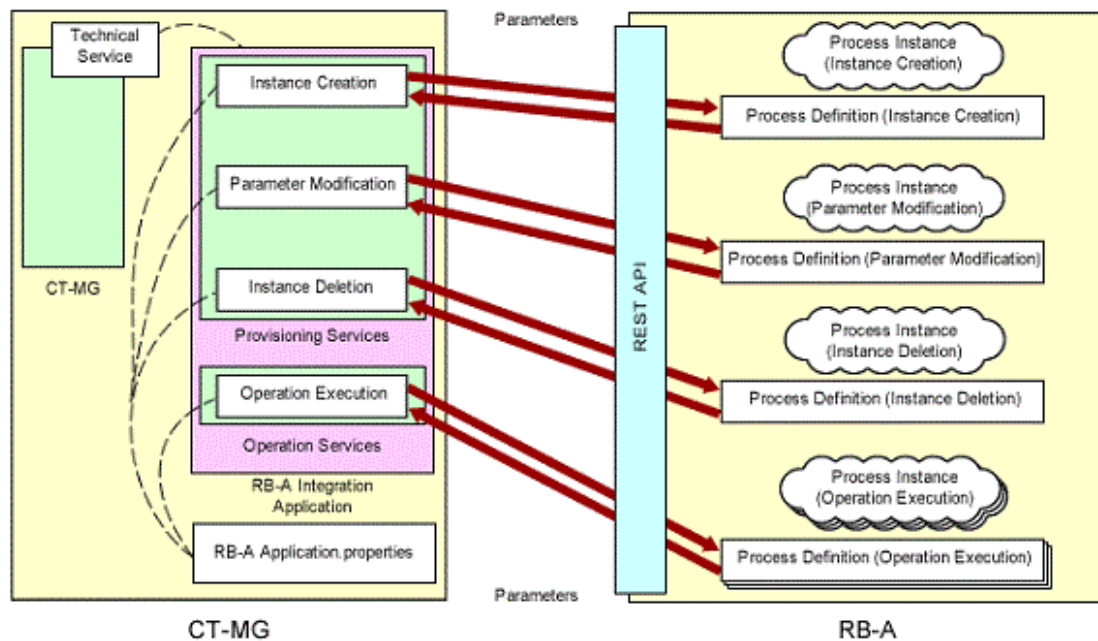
Technical Service

CT-MG

Instance Creation

Parameter Modification

Instance Deletion

Provisioning Services

Operation Execution

Operation Services

RB-A Integration Application

RB-A Application.properties

Parameters

REST API

Parameters

Process Instance (Instance Creation)

Process Definition (Instance Creation)

Process Instance (Parameter Modification)

Process Definition (Parameter Modification)

Process Instance (Instance Deletion)

Process Definition (Instance Deletion)

Process Instance (Operation Execution)

Process Definition (Operation Execution)

CT-MG

RB-A